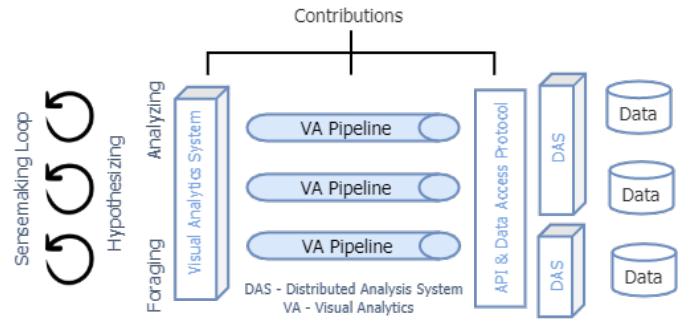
Contributions

Sensemaking Loop

Hypothesizing

Analyzing

Foraging

Visual Analytics System

VA Pipeline

VA Pipeline

VA Pipeline

API & Data Access Protocol

DAS

DAS

Data

Data

Data

DAS - Distributed Analysis System
VA - Visual Analytics